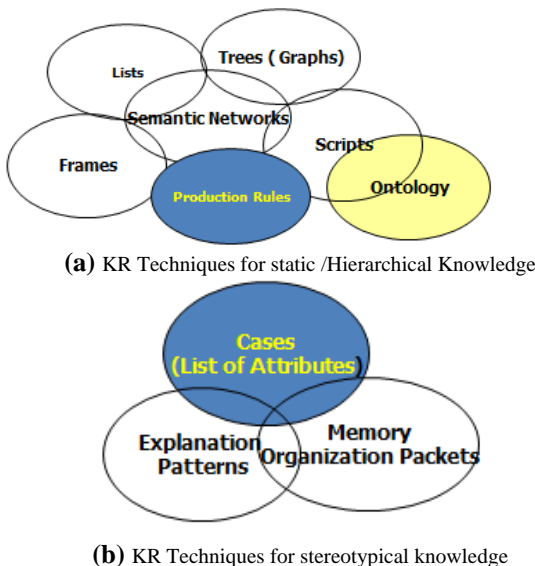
Lists

Trees ( Graphs)

Semantic Networks

Scripts

Frames

Production Rules

Ontology

**(a)** KR Techniques for static /Hierarchical Knowledge

Cases
(List of Attributes)

Explanation Patterns

Memory Organization Packets

**(b)** KR Techniques for stereotypical knowledge